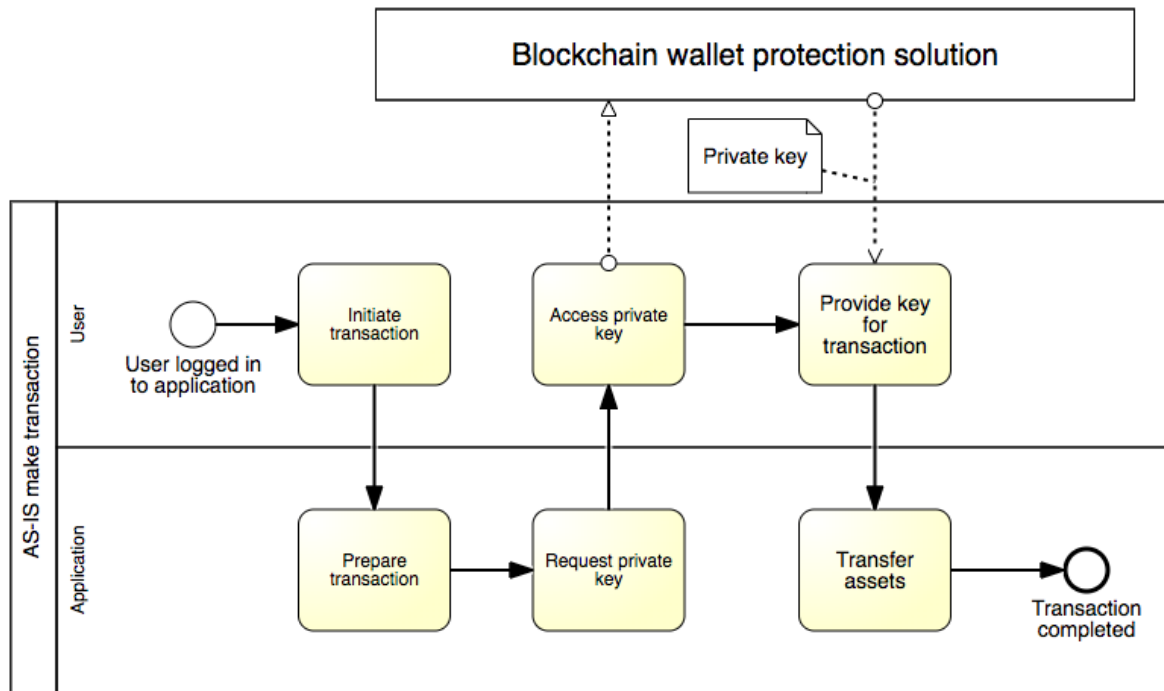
Blockchain wallet protection solution

Private key

AS-IS make transaction

User

User logged in to application

Initiate transaction

Access private key

Provide key for transaction

Application

Prepare transaction

Request private key

Transfer assets

Transaction completed